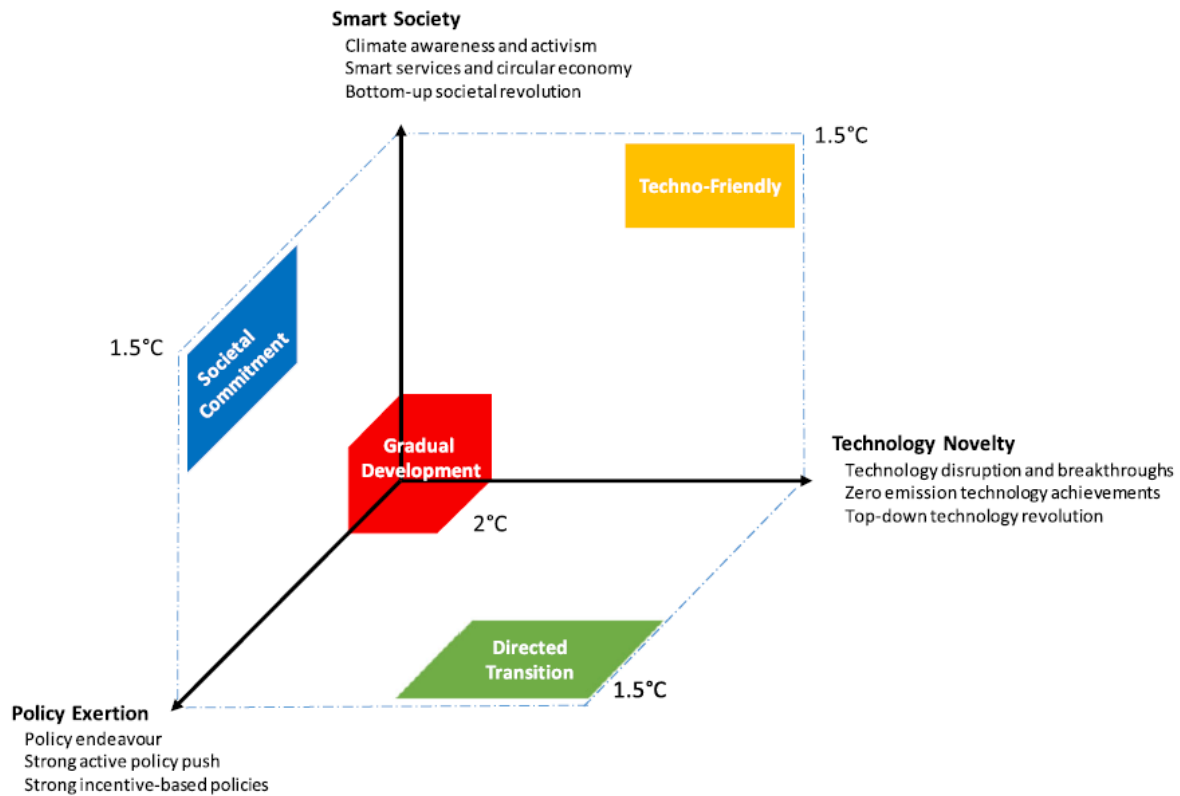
Smart Society
Climate awareness and activism
Smart services and circular economy
Bottom-up societal revolution

1.5°C

Techno-Friendly

1.5°C

Societal Commitment

Gradual Development

2°C

Technology Novelty
Technology disruption and breakthroughs
Zero emission technology achievements
Top-down technology revolution

Directed Transition

1.5°C

Policy Exertion
Policy endeavour
Strong active policy push
Strong incentive-based policies